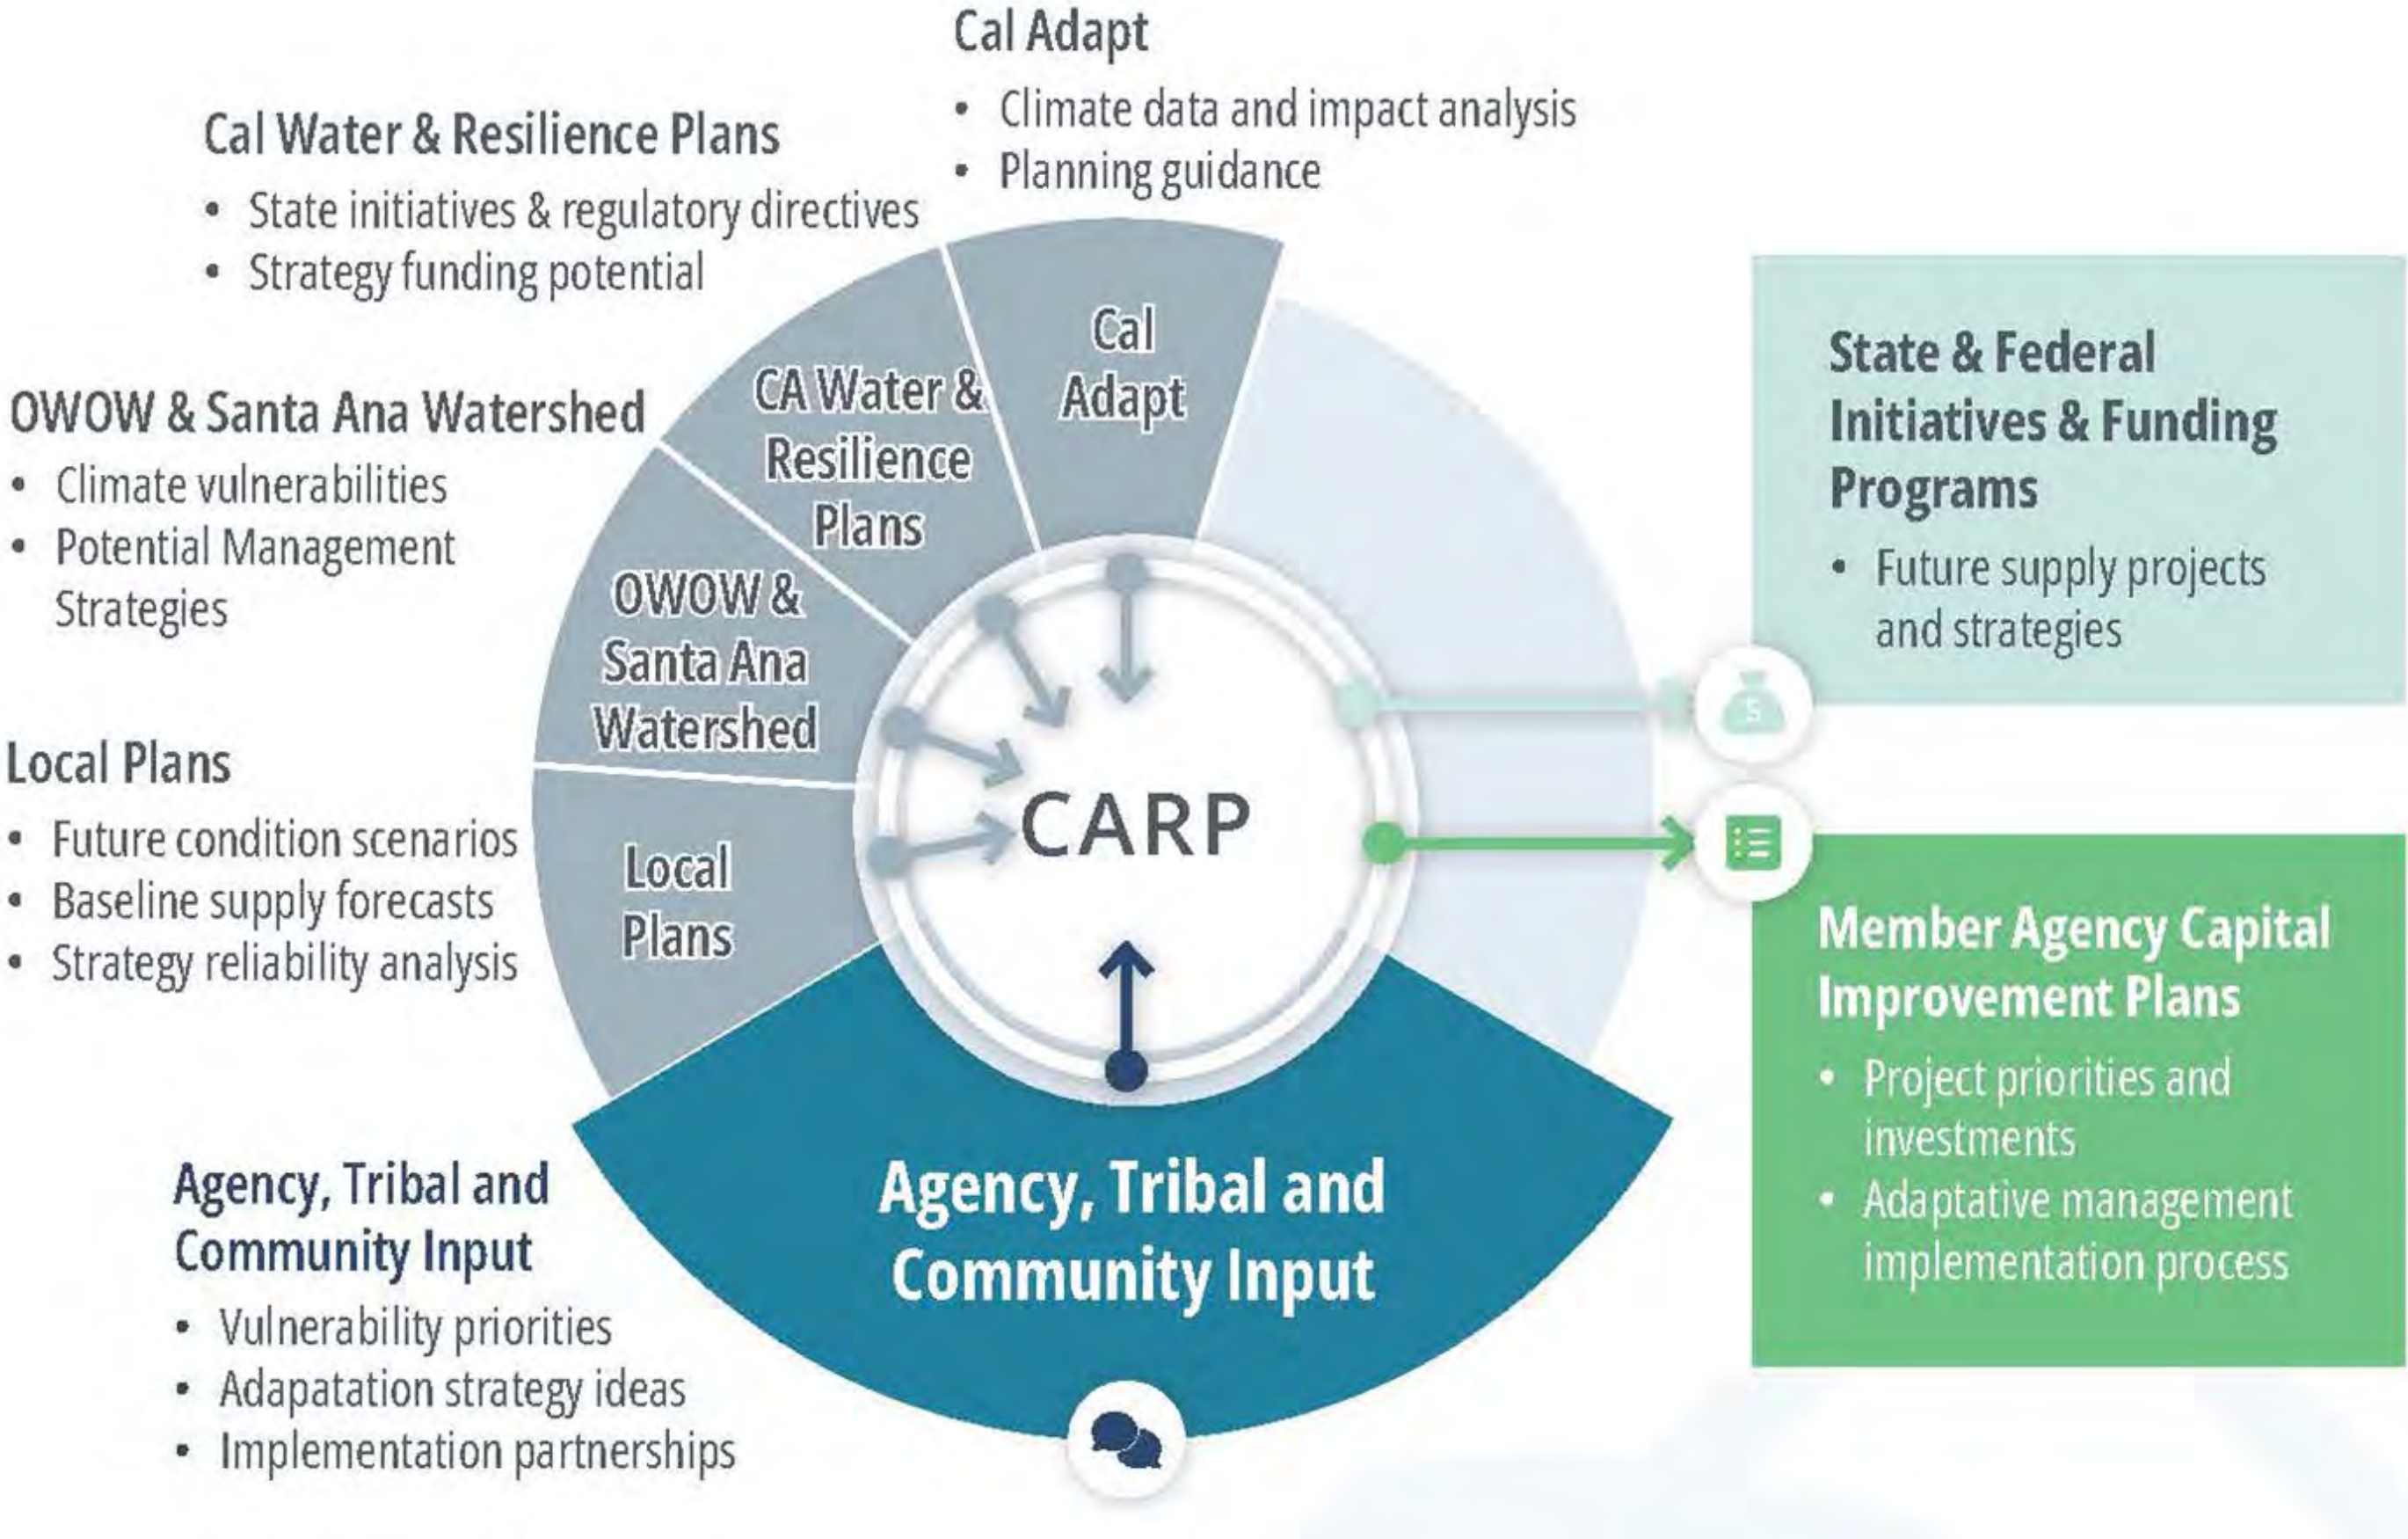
Cal Adapt
• Climate data and impact analysis
• Planning guidance

Cal Water & Resilience Plans
• State initiatives & regulatory directives
• Strategy funding potential

OWOW & Santa Ana Watershed
• Climate vulnerabilities
• Potential Management Strategies

Local Plans
• Future condition scenarios
• Baseline supply forecasts
• Strategy reliability analysis

Agency, Tribal and Community Input
• Vulnerability priorities
• Adapatation strategy ideas
• Implementation partnerships

Cal Adapt

CA Water & Resilience Plans

OWOW & Santa Ana Watershed

Local Plans

CARP

Agency, Tribal and Community Input

State & Federal Initiatives & Funding Programs
• Future supply projects and strategies

$

Member Agency Capital Improvement Plans
• Project priorities and investments
• Adaptative management implementation process